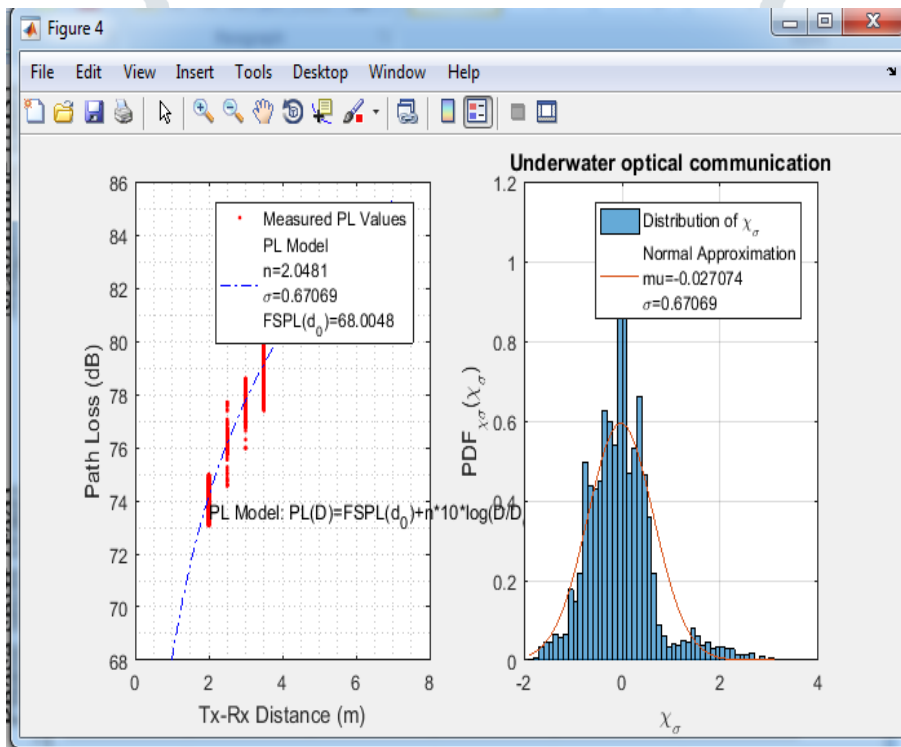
Figure 4

File Edit View Insert Tools Desktop Window Help

Underwater optical communication

86
84
82
80
78
76
74
72
70
68

Path Loss (dB)

Measured PL Values
PL Model
n=2.0481
$\sigma$=0.67069
FSPL($d_0$)=68.0048

PL Model: PL(D)=FSPL($d_0$)+n*10*log(D/D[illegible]

0 2 4 6 8

Tx-Rx Distance (m)

1.2
1
0.8
0.6
0.4
0.2
0

PDF$_{\chi_\sigma}(\chi_\sigma)$

Distribution of $\chi_\sigma$
Normal Approximation
mu=-0.027074
$\sigma$=0.67069

-2 0 2 4

$\chi_\sigma$